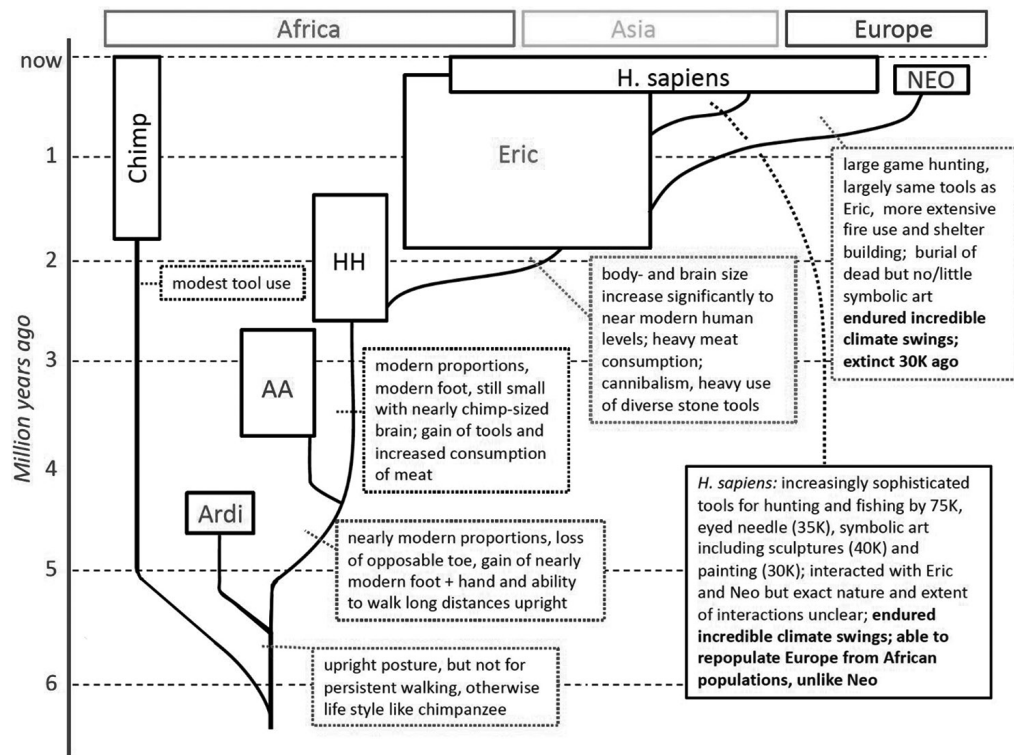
Africa

Asia

Europe

now

1

2

3

4

5

6

Million years ago

Chimp

H. sapiens

NEO

Eric

HH

AA

Ardi

modest tool use

large game hunting, largely same tools as Eric, more extensive fire use and shelter building; burial of dead but no/little symbolic art **endured incredible climate swings; extinct 30K ago**

body- and brain size increase significantly to near modern human levels; heavy meat consumption; cannibalism, heavy use of diverse stone tools

modern proportions, modern foot, still small with nearly chimp-sized brain; gain of tools and increased consumption of meat

*H. sapiens:* increasingly sophisticated tools for hunting and fishing by 75K, eyed needle (35K), symbolic art including sculptures (40K) and painting (30K); interacted with Eric and Neo but exact nature and extent of interactions unclear; **endured incredible climate swings; able to repopulate Europe from African populations, unlike Neo**

nearly modern proportions, loss of opposable toe, gain of nearly modern foot + hand and ability to walk long distances upright

upright posture, but not for persistent walking, otherwise life style like chimpanzee